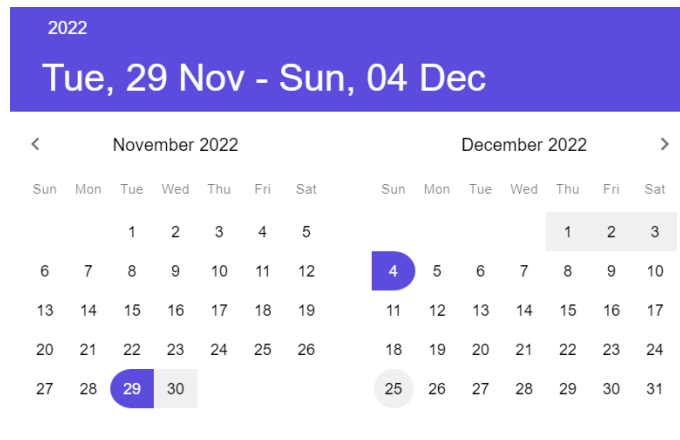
2022

Tue, 29 Nov - Sun, 04 Dec

November 2022

| Sun | Mon | Tue | Wed | Thu | Fri | Sat |
|---|---|---|---|---|---|---|
| | | 1 | 2 | 3 | 4 | 5 |
| 6 | 7 | 8 | 9 | 10 | 11 | 12 |
| 13 | 14 | 15 | 16 | 17 | 18 | 19 |
| 20 | 21 | 22 | 23 | 24 | 25 | 26 |
| 27 | 28 | 29 | 30 | | | |

December 2022

| Sun | Mon | Tue | Wed | Thu | Fri | Sat |
|---|---|---|---|---|---|---|
| | | | | 1 | 2 | 3 |
| 4 | 5 | 6 | 7 | 8 | 9 | 10 |
| 11 | 12 | 13 | 14 | 15 | 16 | 17 |
| 18 | 19 | 20 | 21 | 22 | 23 | 24 |
| 25 | 26 | 27 | 28 | 29 | 30 | 31 |